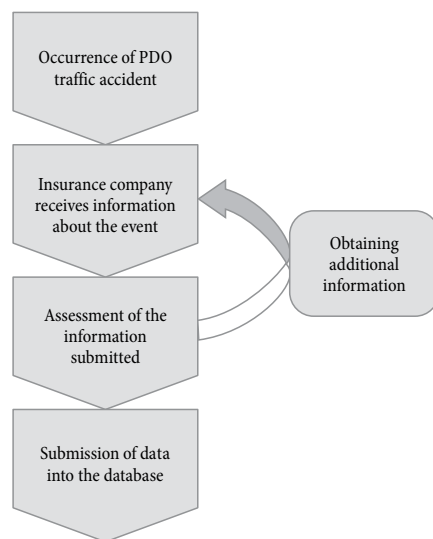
Occurrence of PDO traffic accident

Insurance company receives information about the event

Obtaining additional information

Assessment of the information submitted

Submission of data into the database